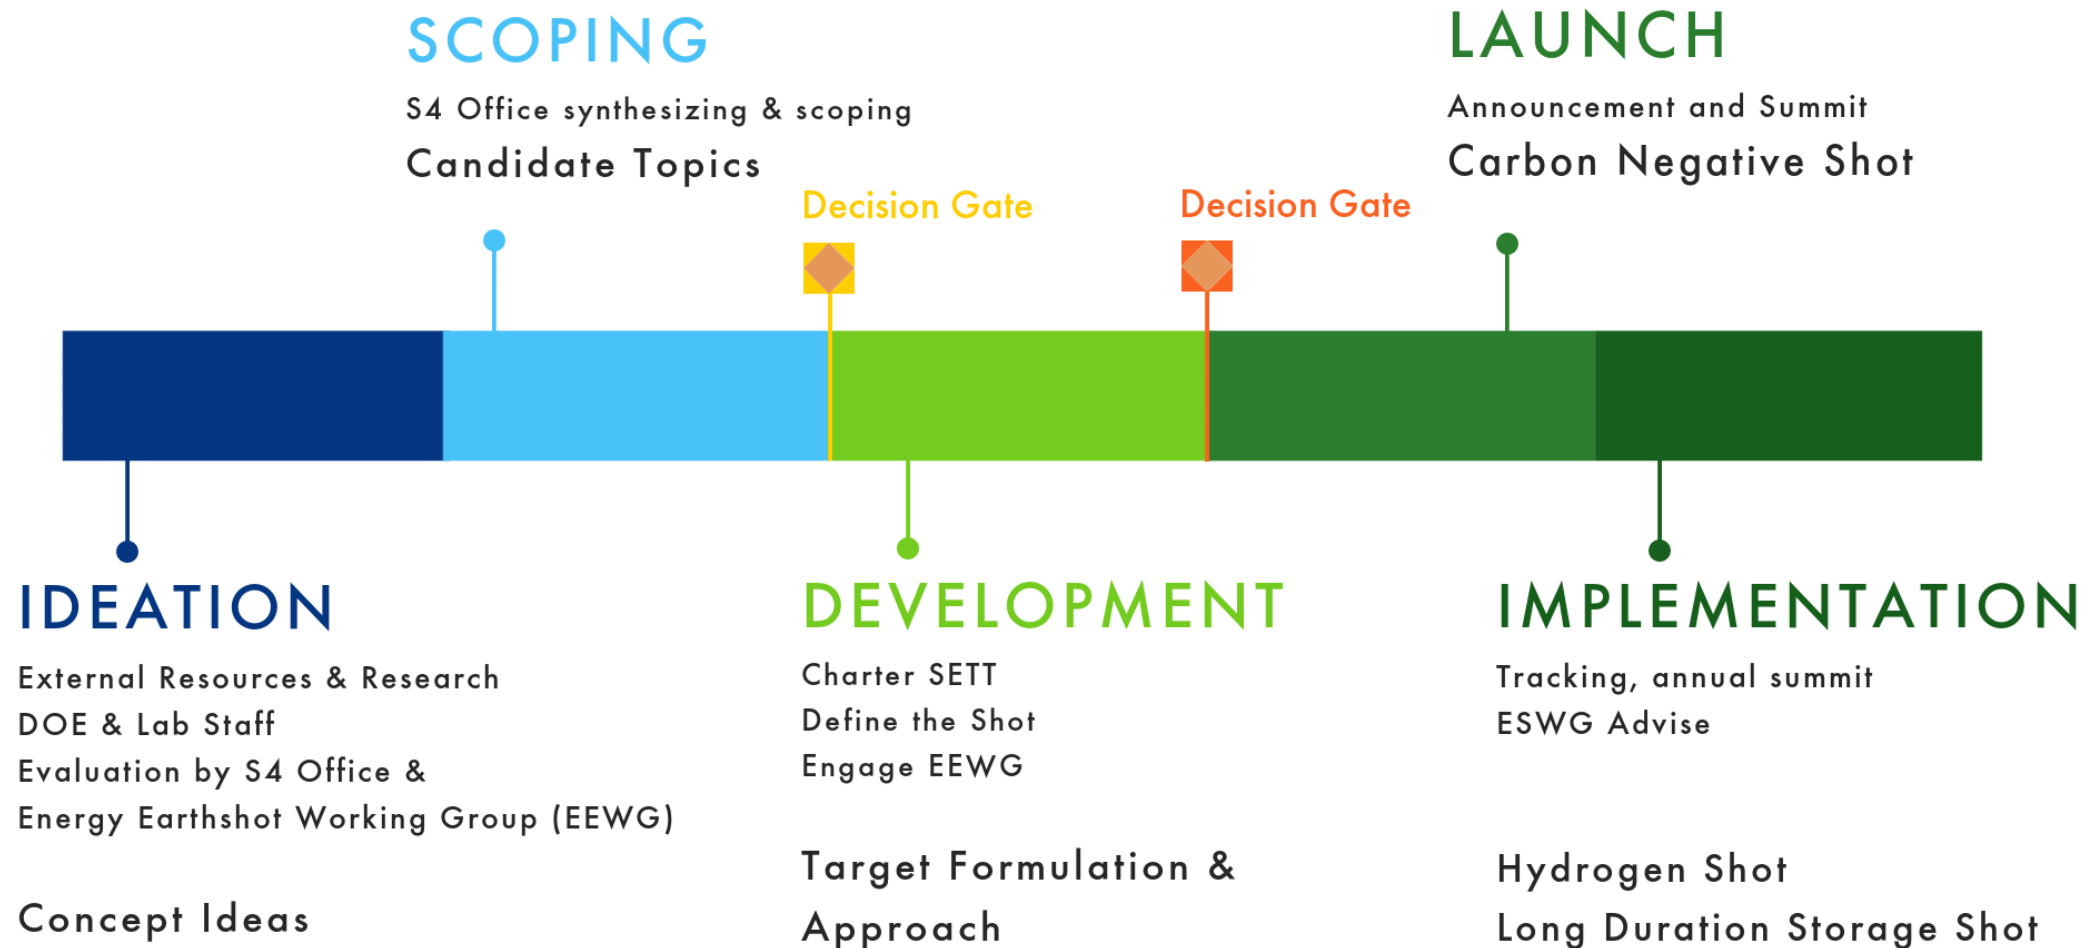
SCOPING

S4 Office synthesizing & scoping

Candidate Topics

LAUNCH

Announcement and Summit

Carbon Negative Shot

Decision Gate

Decision Gate

IDEATION

External Resources & Research
DOE & Lab Staff
Evaluation by S4 Office &
Energy Earthshot Working Group (EEWG)

Concept Ideas

DEVELOPMENT

Charter SETT
Define the Shot
Engage EEWG

Target Formulation & Approach

IMPLEMENTATION

Tracking, annual summit
ESWG Advise

Hydrogen Shot
Long Duration Storage Shot